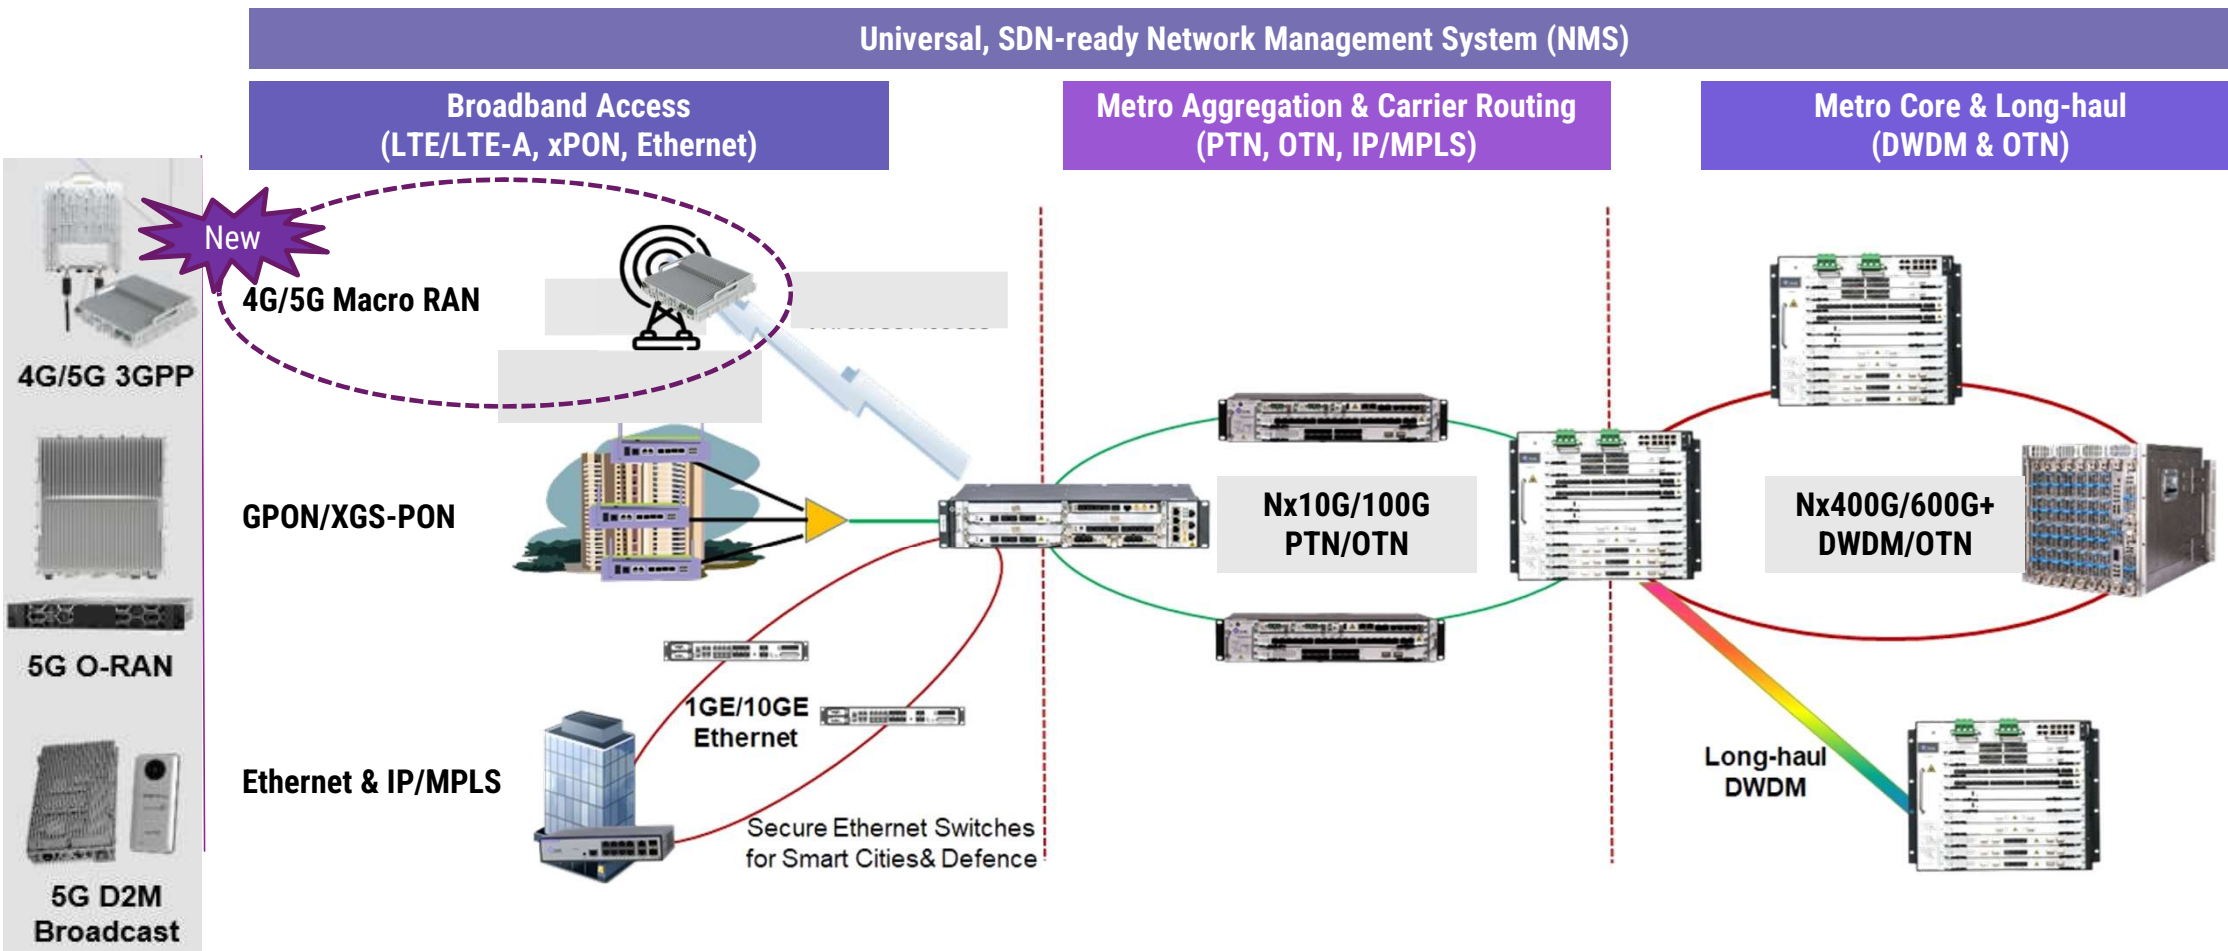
Universal, SDN-ready Network Management System (NMS)

Broadband Access
(LTE/LTE-A, xPON, Ethernet)

Metro Aggregation & Carrier Routing
(PTN, OTN, IP/MPLS)

Metro Core & Long-haul
(DWDM & OTN)

4G/5G 3GPP

5G O-RAN

5G D2M
Broadcast

New

4G/5G Macro RAN

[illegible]

GPON/XGS-PON

Ethernet & IP/MPLS

1GE/10GE
Ethernet

Secure Ethernet Switches
for Smart Cities& Defence

Nx10G/100G
PTN/OTN

Nx400G/600G+
DWDM/OTN

Long-haul
DWDM